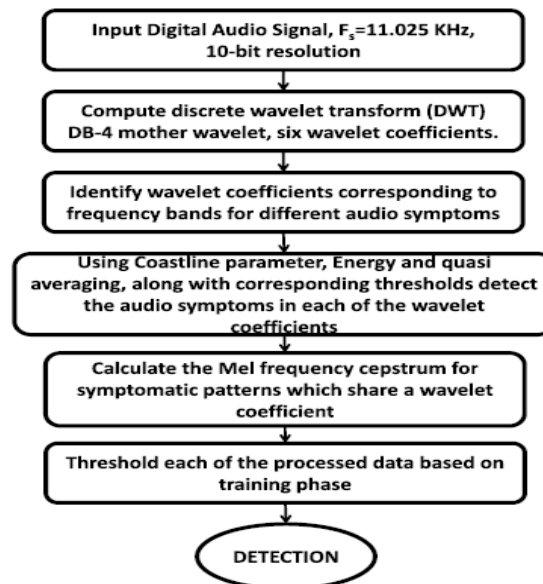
Input Digital Audio Signal, $F_s$=11.025 KHz, 10-bit resolution

Compute discrete wavelet transform (DWT) DB-4 mother wavelet, six wavelet coefficients.

Identify wavelet coefficients corresponding to frequency bands for different audio symptoms

Using Coastline parameter, Energy and quasi averaging, along with corresponding thresholds detect the audio symptoms in each of the wavelet coefficients

Calculate the Mel frequency cepstrum for symptomatic patterns which share a wavelet coefficient

Threshold each of the processed data based on training phase

DETECTION